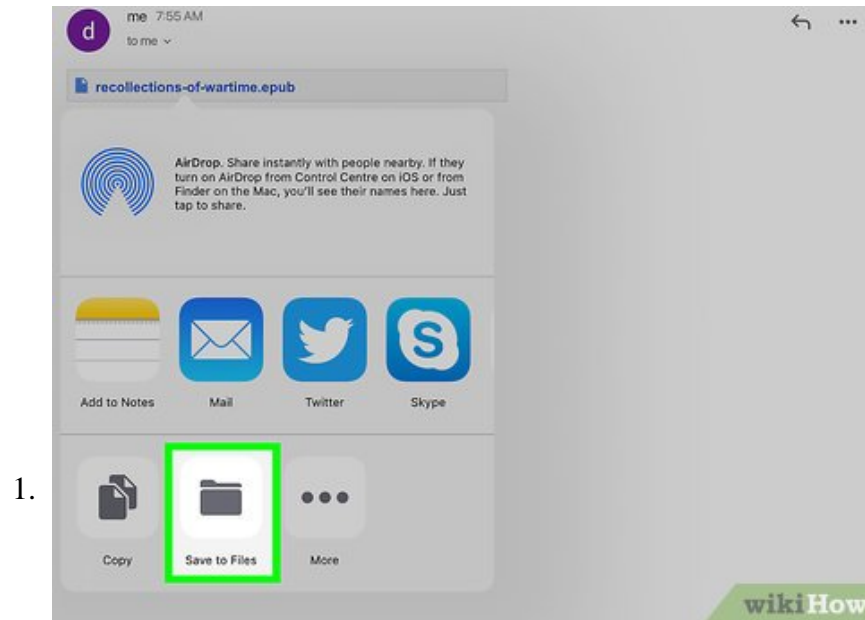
d me 7:55 AM
to me

recollections-of-wartime.epub

AirDrop. Share instantly with people nearby. If they turn on AirDrop from Control Centre on iOS or from Finder on the Mac, you'll see their names here. Just tap to share.

Add to Notes

Mail

Twitter

Skype

1.

Copy

Save to Files

More

wikiHow